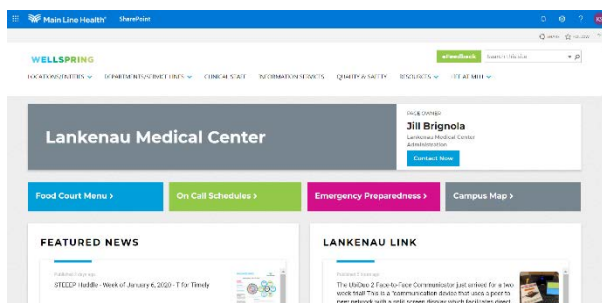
Main Line Health SharePoint

WELLSPRING

eFeedback Search this site

LOCATIONS/ENTITIES DEPARTMENTS/SERVICE LINES CLINICAL STAFF INFORMATION SERVICES QUALITY & SAFETY RESOURCES LIFE AT MLH

Lankenau Medical Center

PAGE OWNER
Jill Brignola
Lankenau Medical Center Administration
Contact Now

Food Court Menu >
On Call Schedules >
Emergency Preparedness >
Campus Map >

FEATURED NEWS

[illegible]
STEEEP Huddle - Week of January 6, 2020 - T for Timely

LANKENAU LINK

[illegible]
The UbiDuo 2 Face-to-Face Communicator just arrived for a two week trial! This is a "communication device that uses a peer to peer network with a split screen display which facilitates direct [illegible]